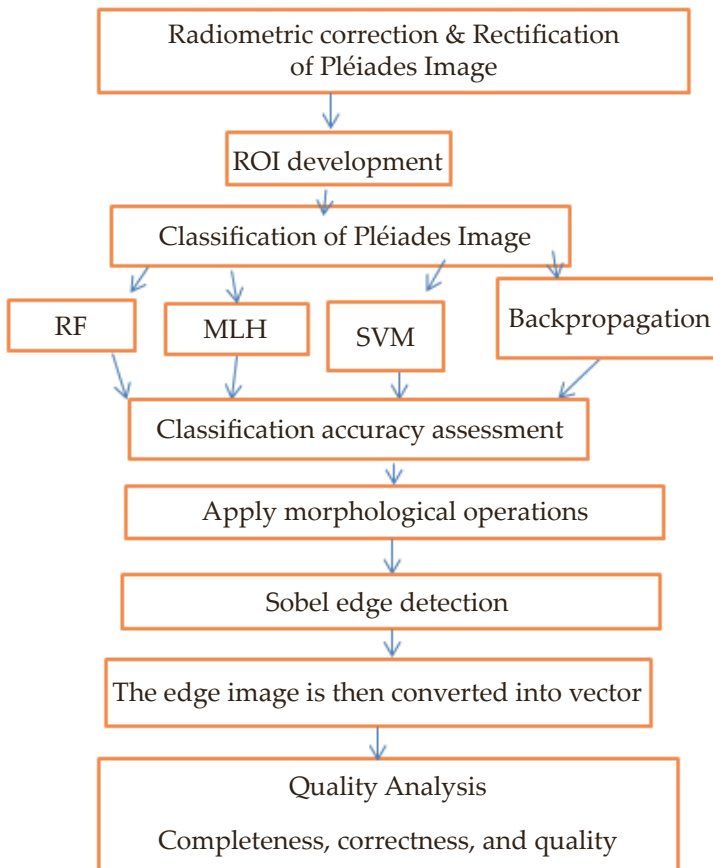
Radiometric correction & Rectification of Pléiades Image

ROI development

Classification of Pléiades Image

RF

MLH

SVM

Backpropagation

Classification accuracy assessment

Apply morphological operations

Sobel edge detection

The edge image is then converted into vector

Quality Analysis

Completeness, correctness, and quality